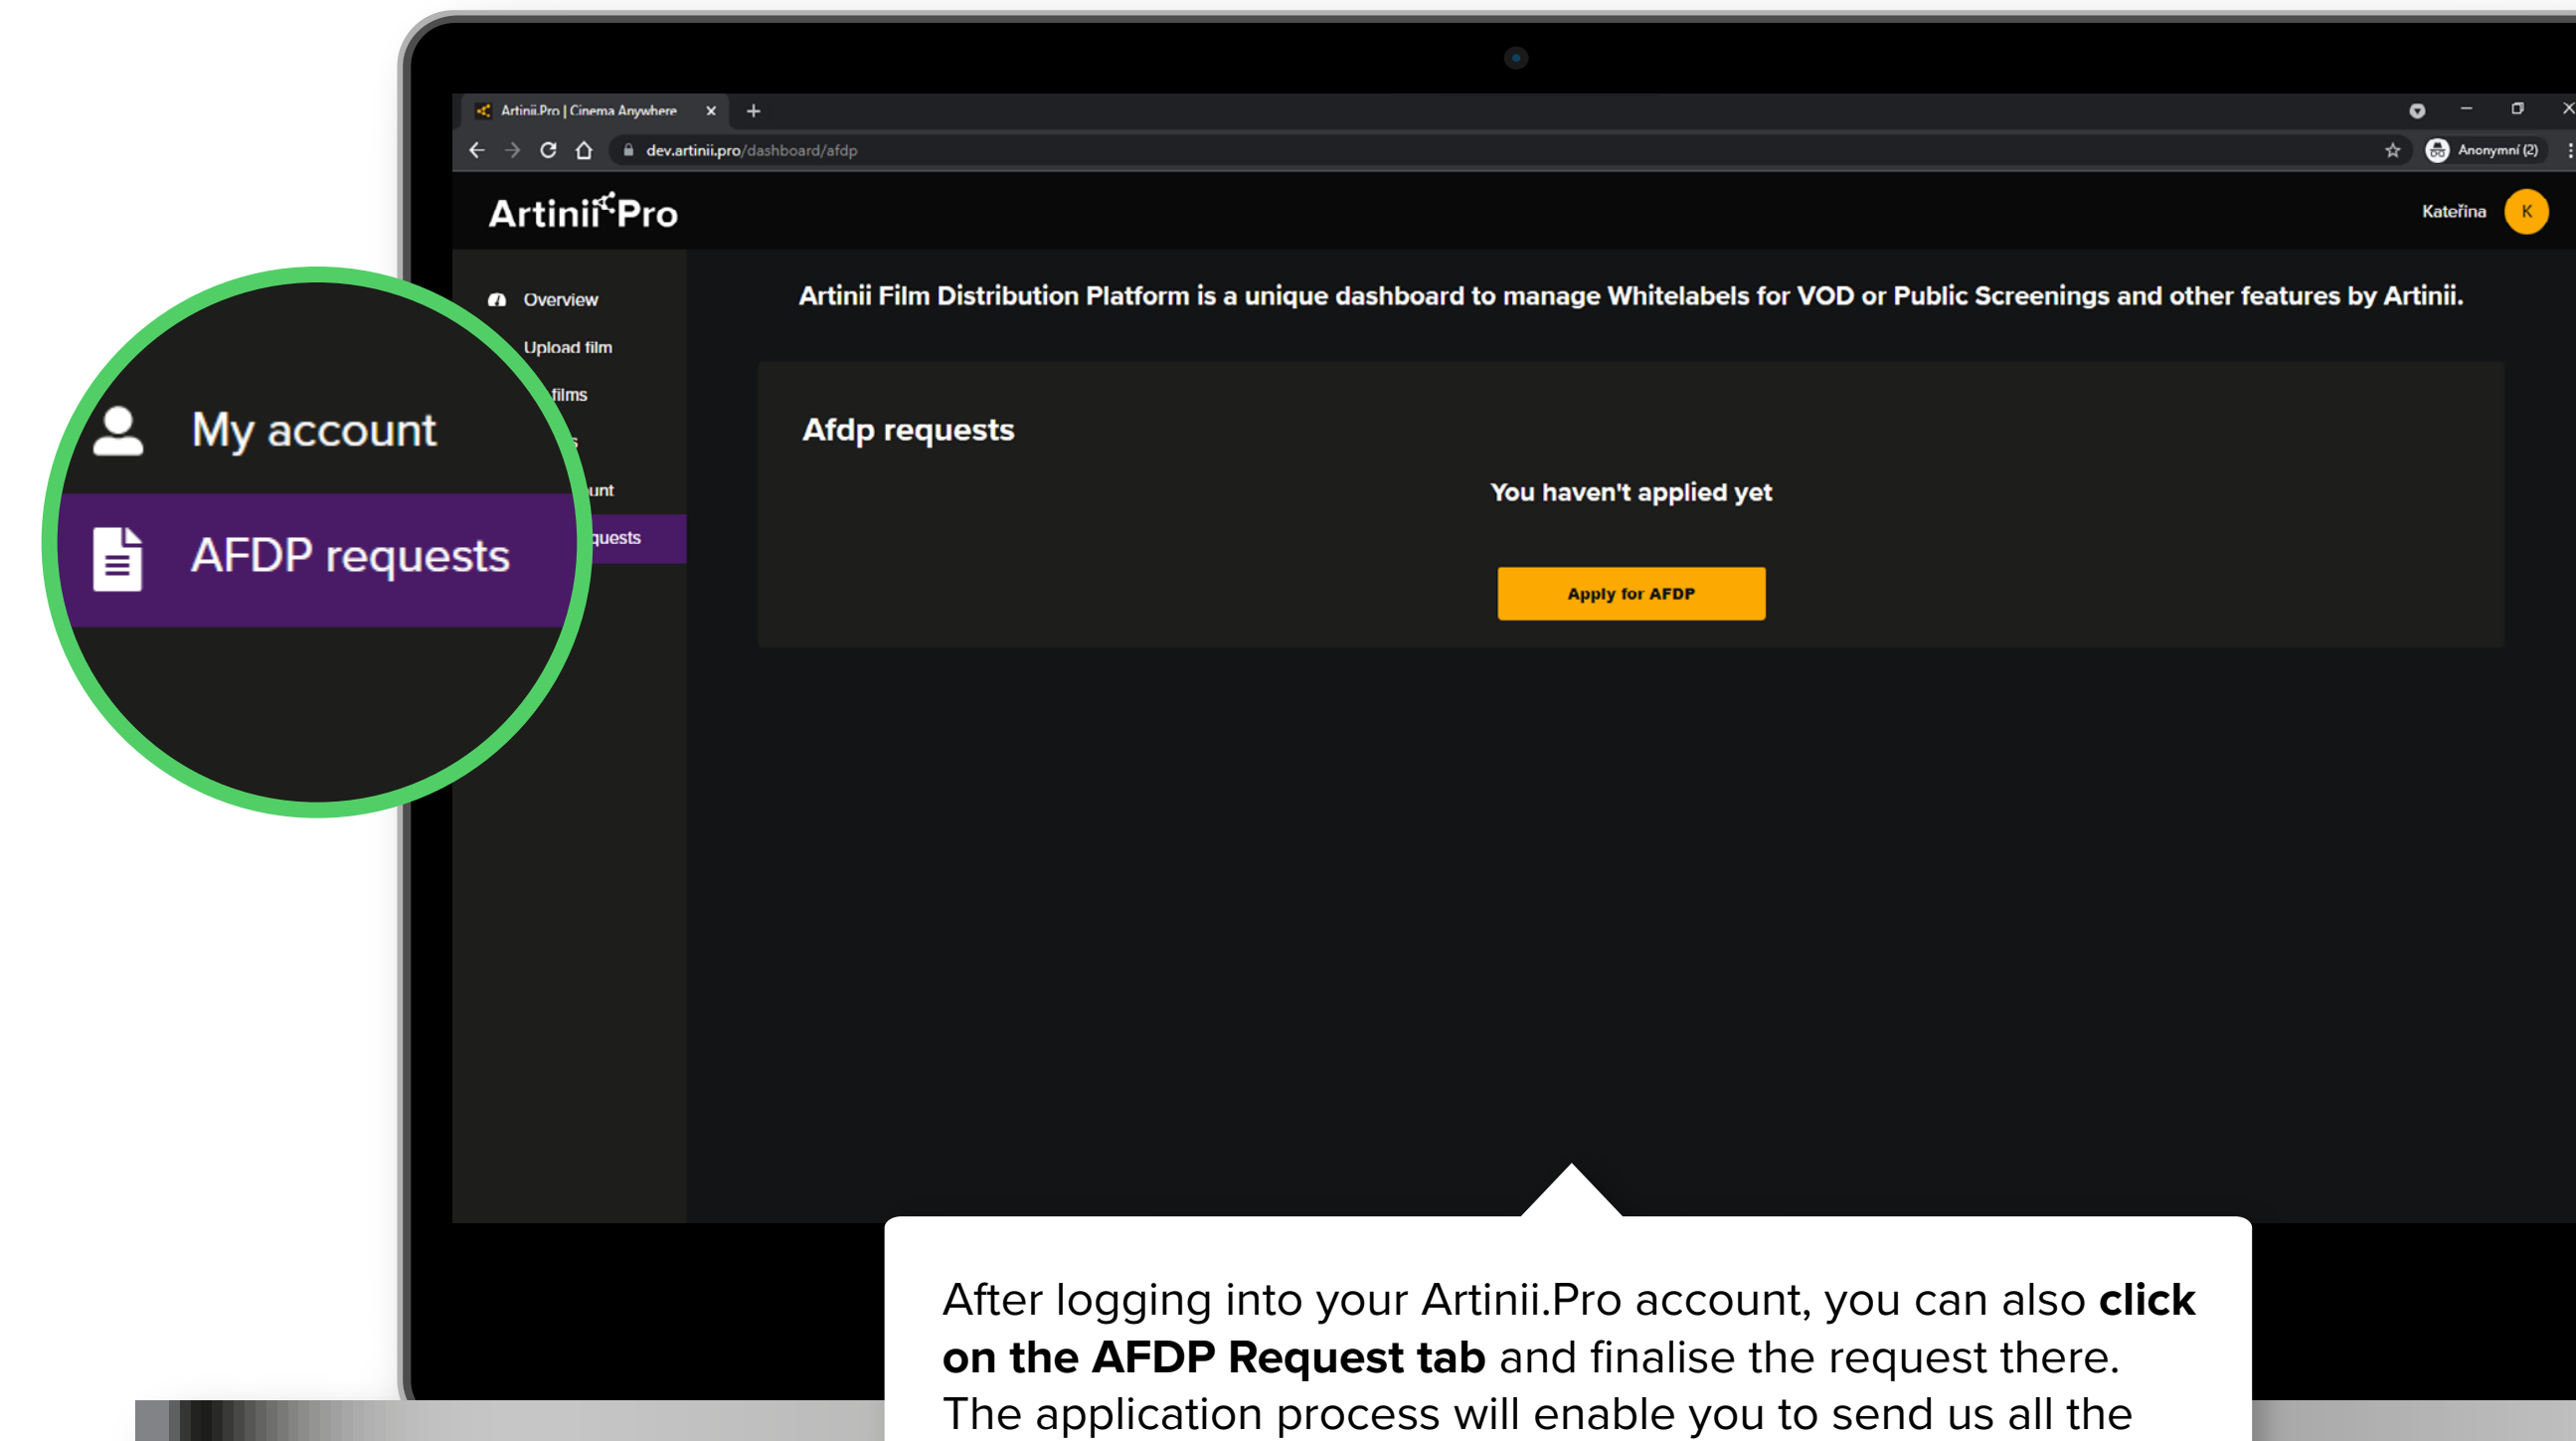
Artinii.Pro | Cinema Anywhere

dev.artinii.pro/dashboard/afdp

Anonymní (2)

ArtiniiPro

Kateřina K

Overview

Upload film

films

unt

quests

My account

AFDP requests

Artinii Film Distribution Platform is a unique dashboard to manage Whitelabels for VOD or Public Screenings and other features by Artinii.

Afdp requests

You haven't applied yet

Apply for AFDP

After logging into your Artinii.Pro account, you can also **click on the AFDP Request tab** and finalise the request there. The application process will enable you to send us all the